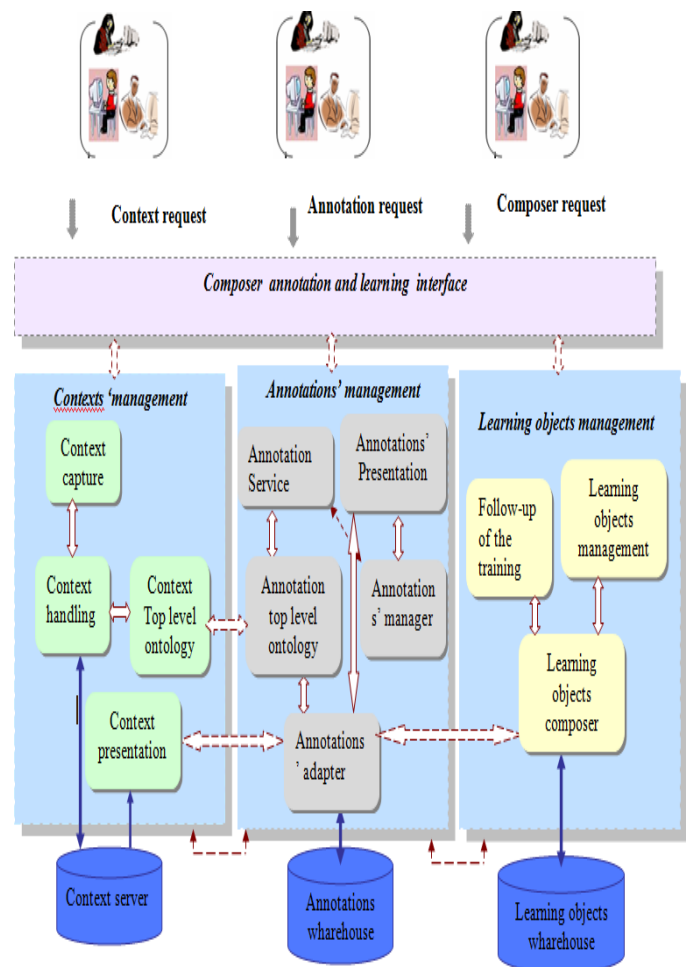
Context request

Annotation request

Composer request

Composer annotation and learning interface

Contexts 'management

Context capture

Context handling

Context Top level ontology

Context presentation

Annotations' management

Annotation Service

Annotations' Presentation

Annotation top level ontology

Annotation s' manager

Annotations ' adapter

Learning objects management

Follow-up of the training

Learning objects management

Learning objects composer

Context server

Annotations wharehouse

Learning objects wharehouse